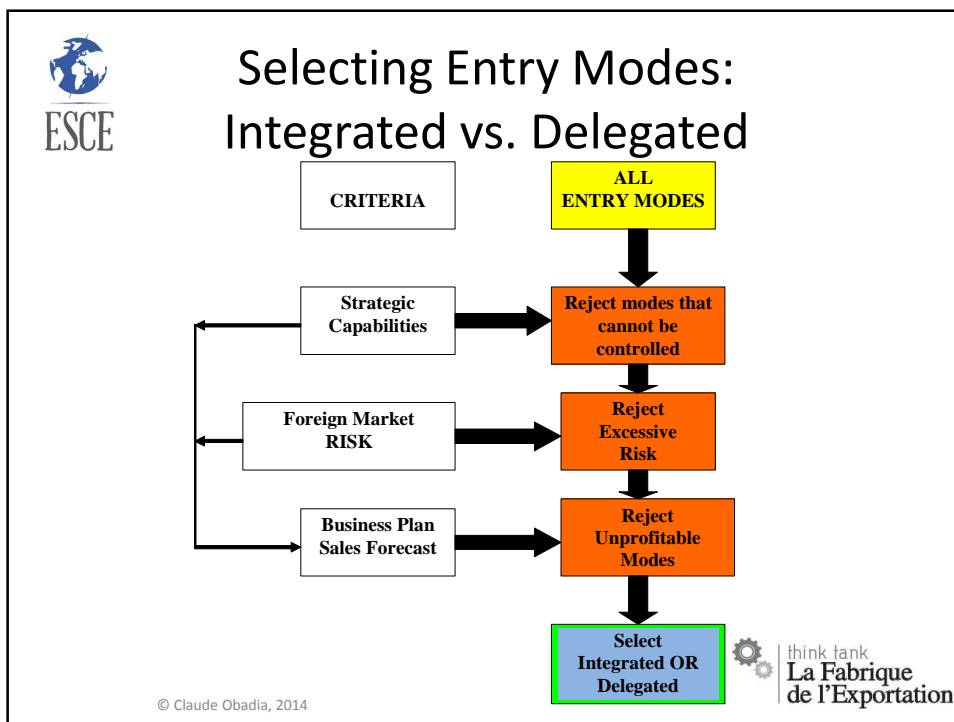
ESCE

Selecting Entry Modes: Integrated vs. Delegated

CRITERIA

ALL ENTRY MODES

Strategic Capabilities

Reject modes that cannot be controlled

Foreign Market RISK

Reject Excessive Risk

Business Plan Sales Forecast

Reject Unprofitable Modes

Select Integrated OR Delegated

think tank La Fabrique de l'Exportation

© Claude Obadia, 2014